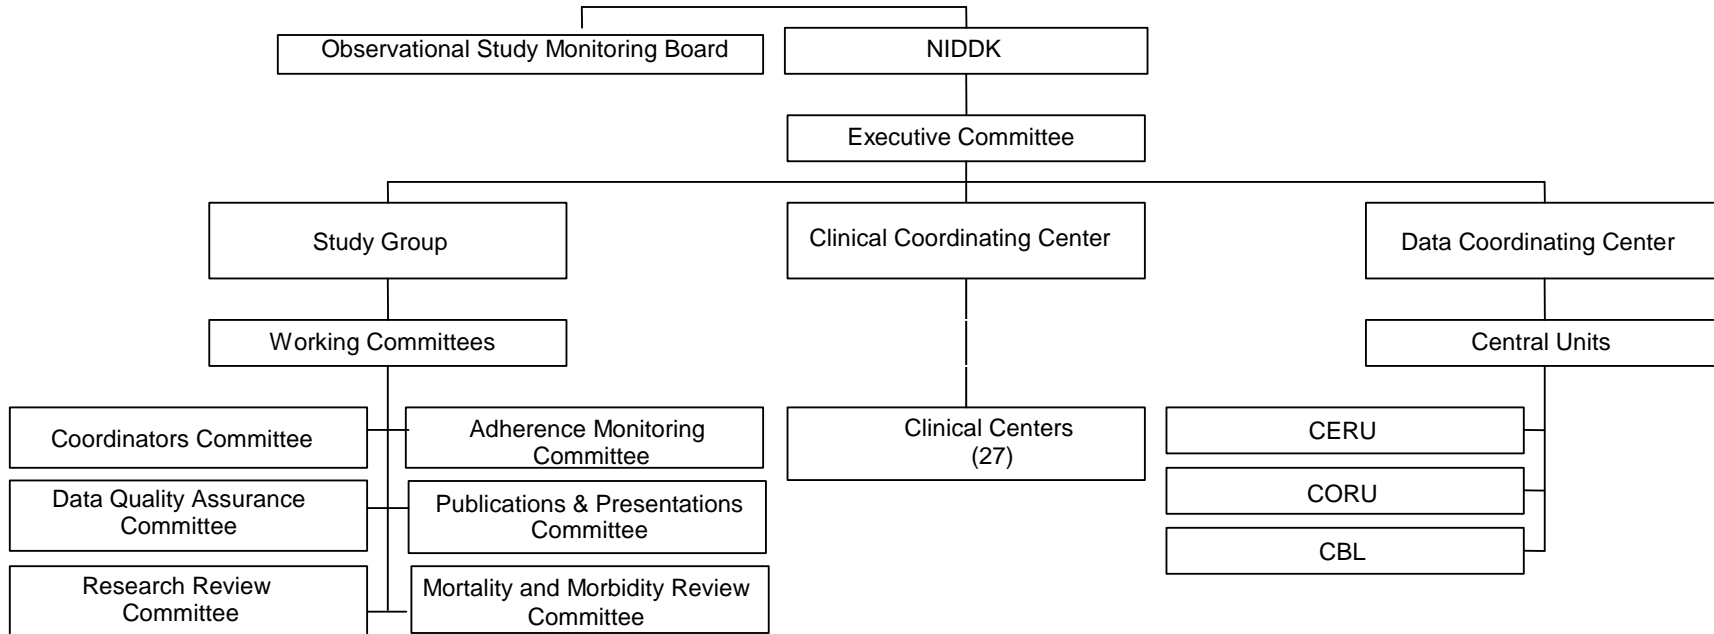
Observational Study Monitoring Board

NIDDK

Executive Committee

Study Group

Clinical Coordinating Center

Data Coordinating Center

Working Committees

Central Units

Coordinators Committee

Adherence Monitoring Committee

Clinical Centers (27)

CERU

Data Quality Assurance Committee

Publications & Presentations Committee

CORU

CBL

Research Review Committee

Mortality and Morbidity Review Committee